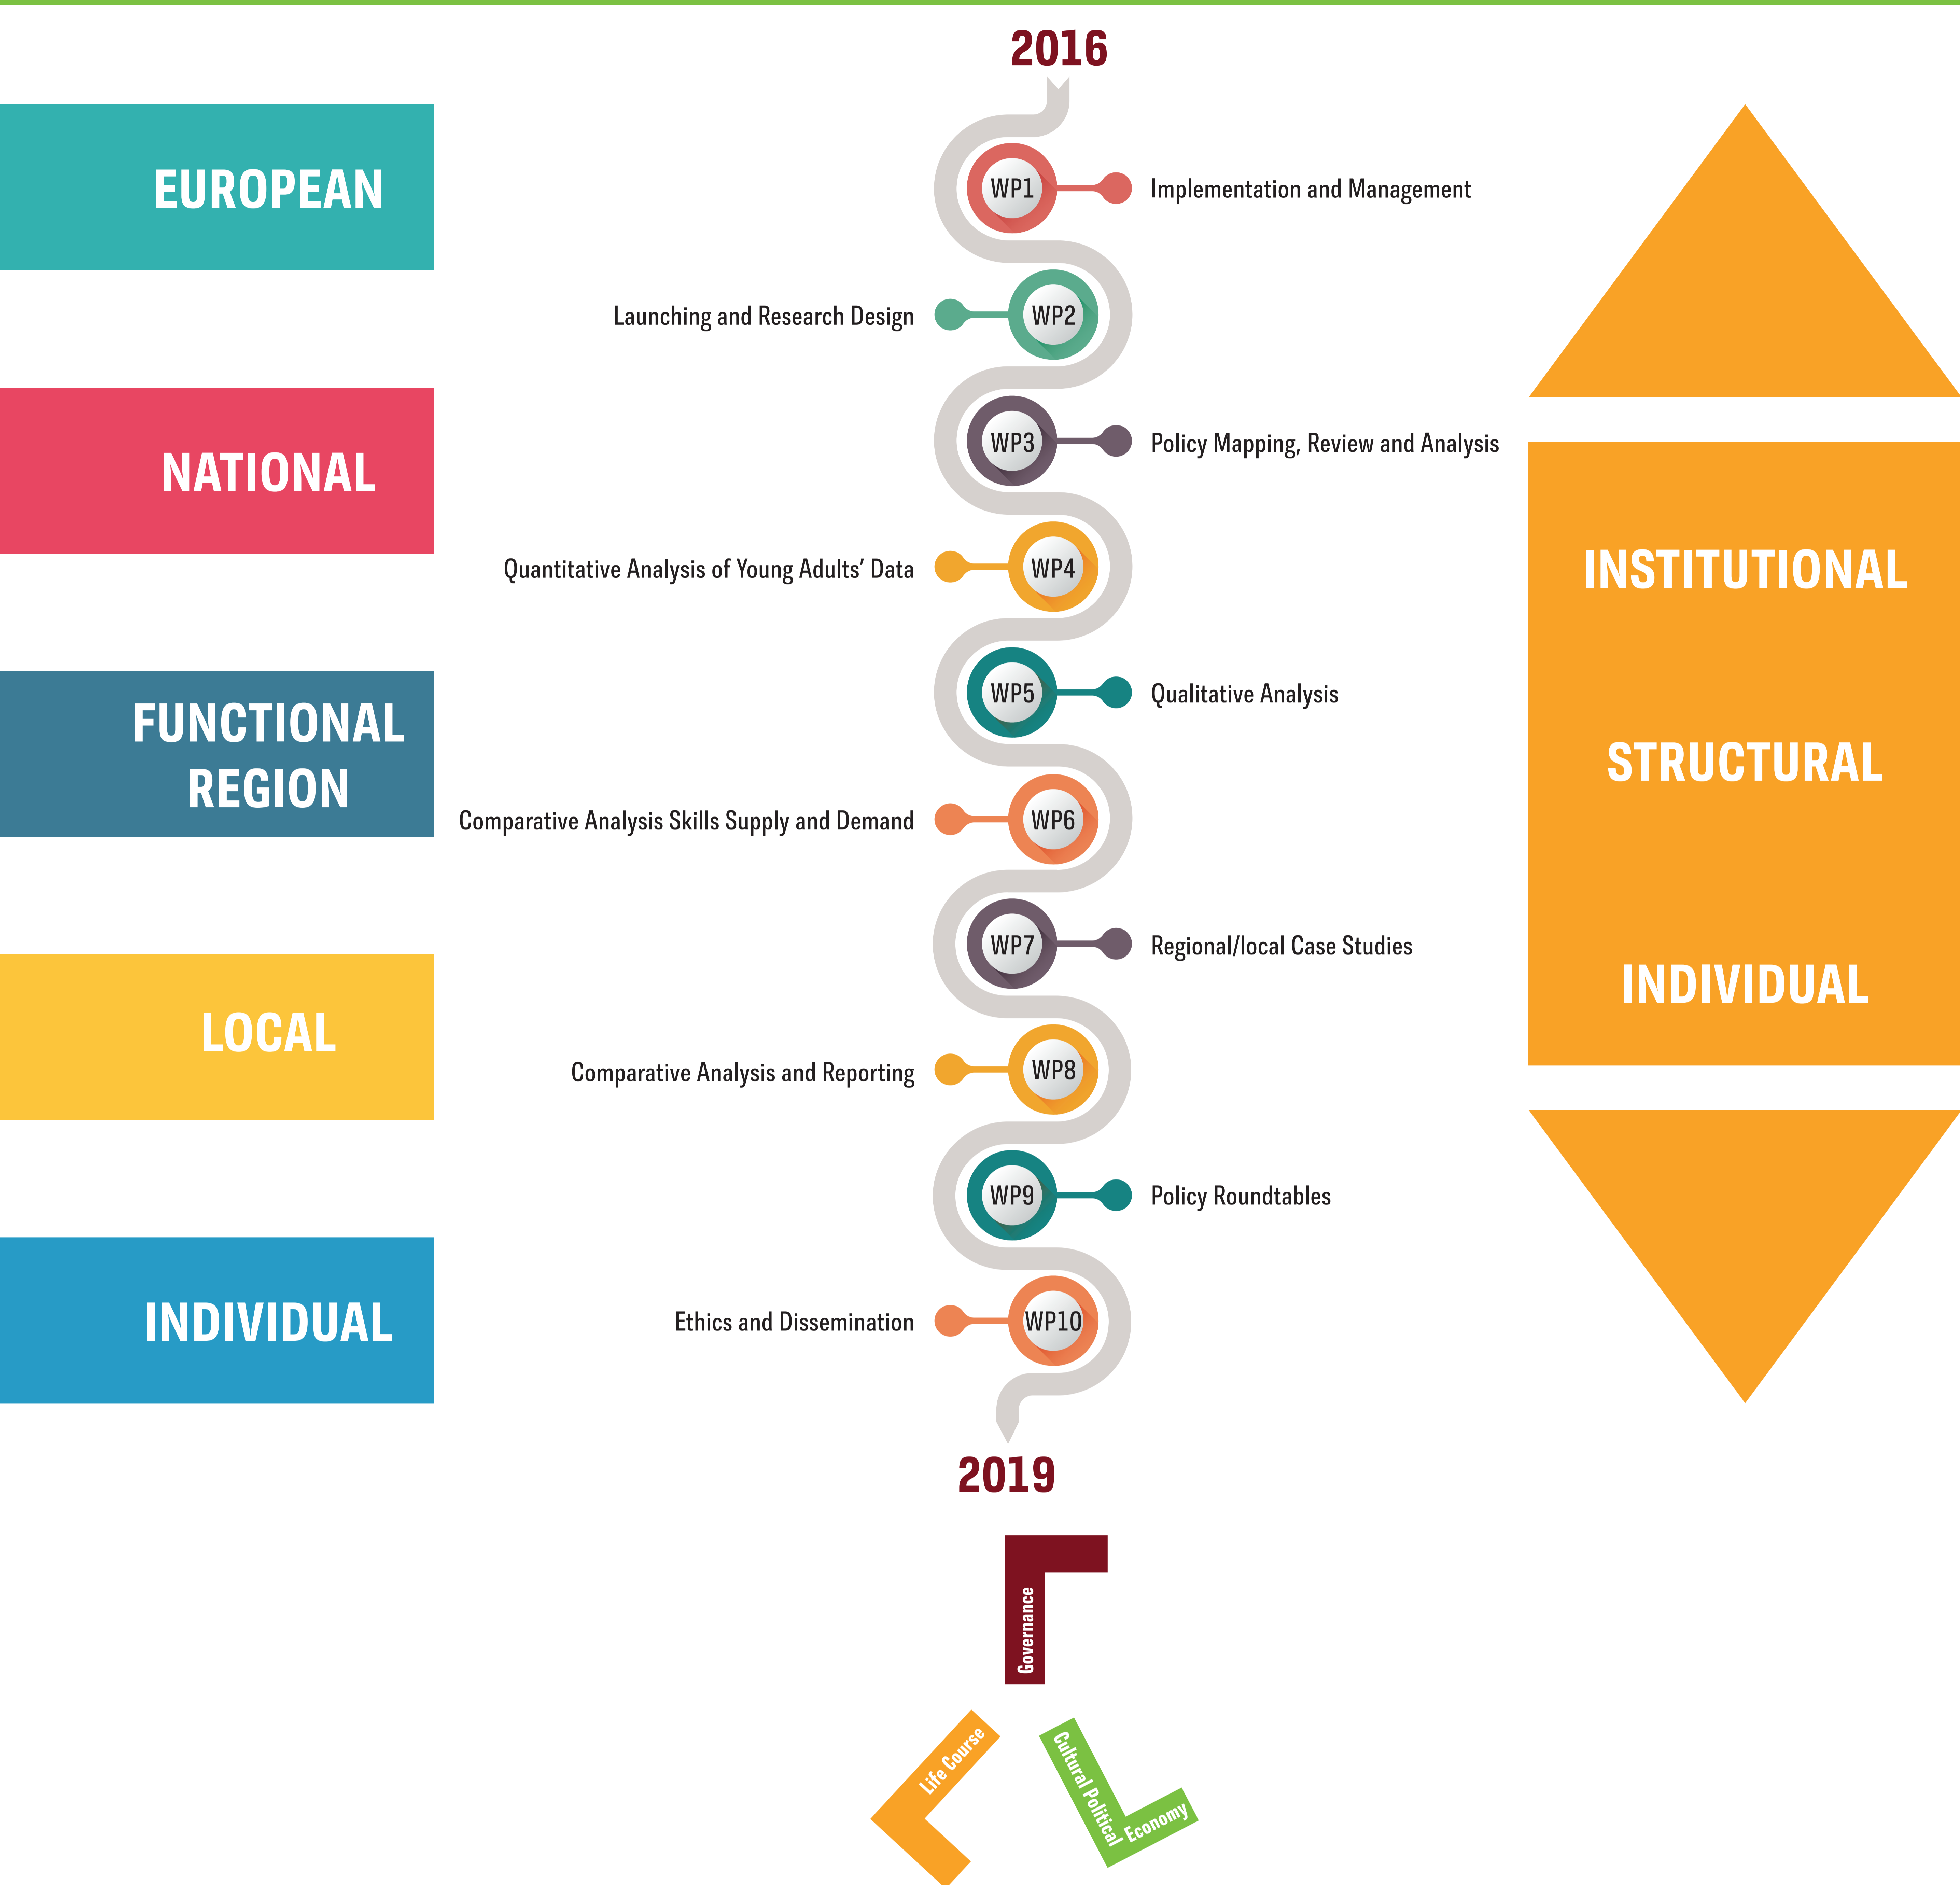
2016

EUROPEAN

NATIONAL

FUNCTIONAL REGION

LOCAL

INDIVIDUAL

WP1 Implementation and Management

Launching and Research Design WP2

WP3 Policy Mapping, Review and Analysis

Quantitative Analysis of Young Adults' Data WP4

WP5 Qualitative Analysis

Comparative Analysis Skills Supply and Demand WP6

WP7 Regional/local Case Studies

Comparative Analysis and Reporting WP8

WP9 Policy Roundtables

Ethics and Dissemination WP10

INSTITUTIONAL

STRUCTURAL

INDIVIDUAL

2019

Governance

Life Course

Cultural Political Economy